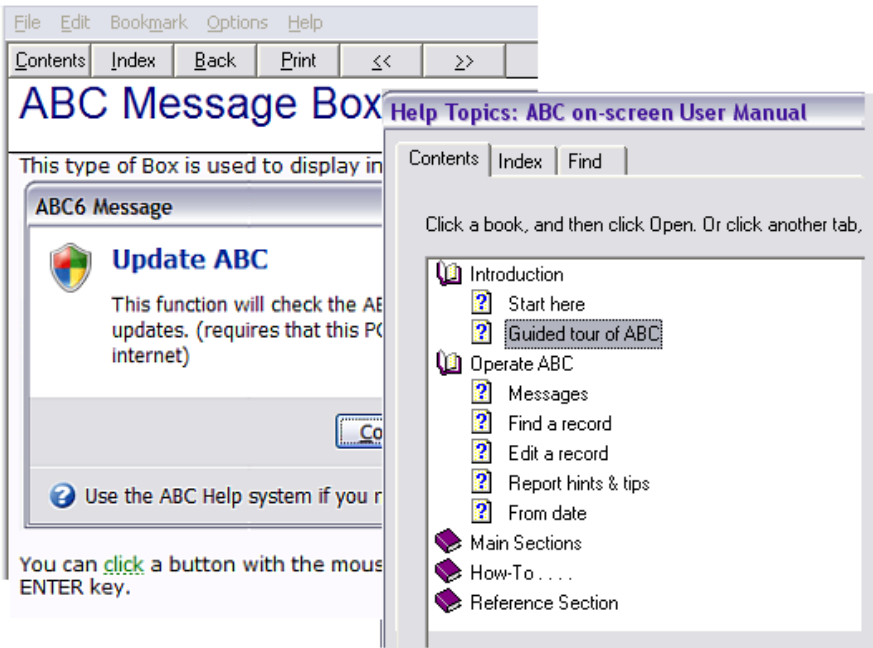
File Edit Bookmark Options Help

Contents Index Back Print << >>

ABC Message Box

This type of Box is used to display in

ABC6 Message

Update ABC

This function will check the AB updates. (requires that this PC internet)

Co

Use the ABC Help system if you r

You can click a button with the mous ENTER key.

Help Topics: ABC on-screen User Manual

Contents Index Find

Click a book, and then click Open. Or click another tab,

Introduction
Start here
Guided tour of ABC
Operate ABC
Messages
Find a record
Edit a record
Report hints & tips
From date
Main Sections
How-To . . . .
Reference Section